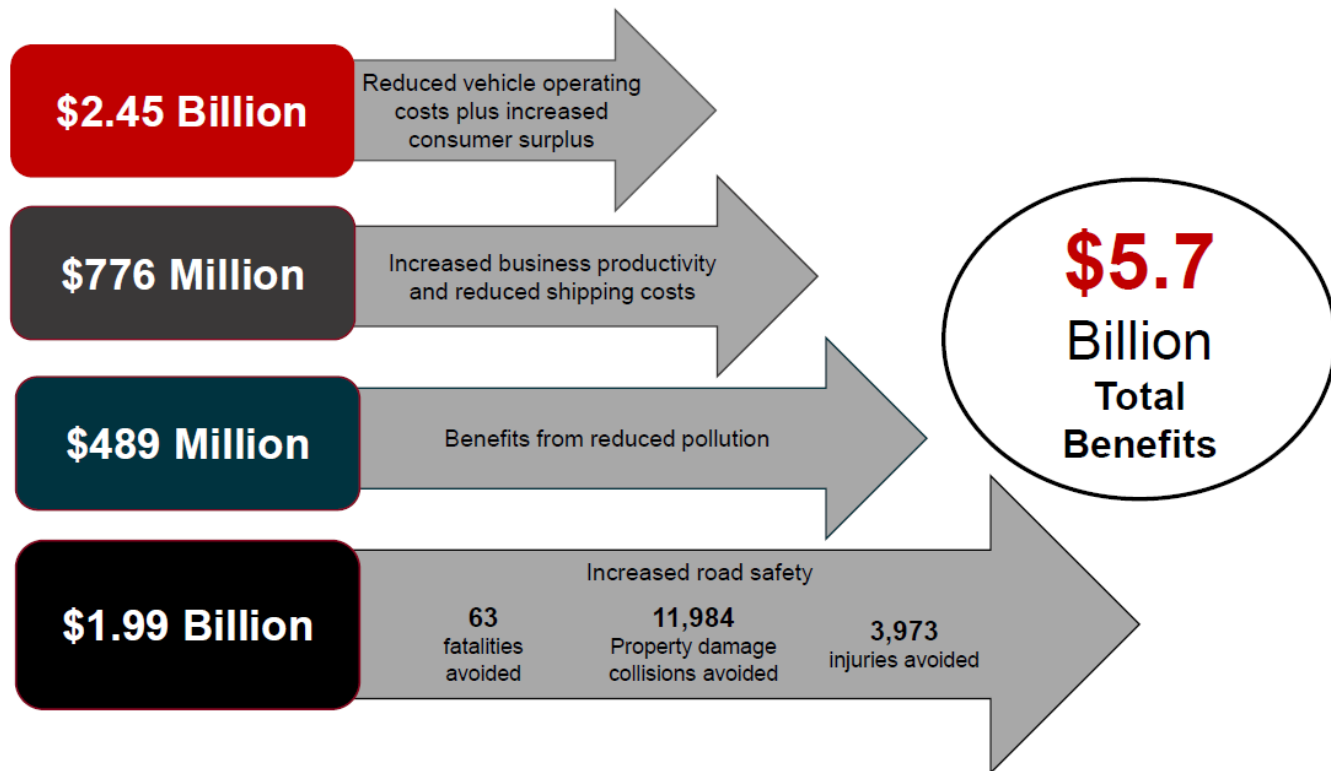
$2.45 Billion

Reduced vehicle operating costs plus increased consumer surplus

$776 Million

Increased business productivity and reduced shipping costs

$489 Million

Benefits from reduced pollution

$1.99 Billion

Increased road safety

63
fatalities avoided

11,984
Property damage collisions avoided

3,973
injuries avoided

$5.7
Billion
Total
Benefits